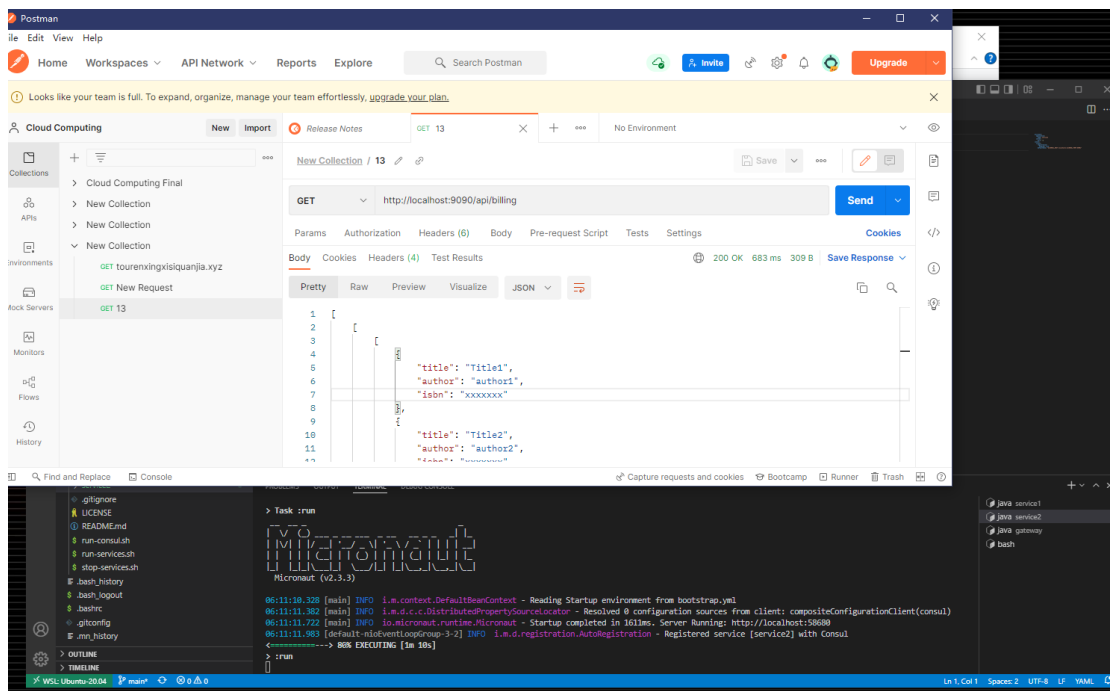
Postman
ile Edit View Help
Home Workspaces API Network Reports Explore
Search Postman
Invite
Upgrade
Looks like your team is full. To expand, organize, manage your team effortlessly, upgrade your plan.
Cloud Computing New Import
Collections
APIs
Environments
Mock Servers
Monitors
Flows
History
Cloud Computing Final
New Collection
New Collection
New Collection
GET tourenxingxisiquanjia.xyz
GET New Request
GET 13
Release Notes
GET 13
No Environment
New Collection / 13
Save
GET http://localhost:9090/api/billing
Send
Params Authorization Headers (6) Body Pre-request Script Tests Settings
Cookies
Body Cookies Headers (4) Test Results
200 OK 683 ms 309 B Save Response
Pretty Raw Preview Visualize JSON

| 1 | [ |
|---|---|
| 2 | [ |
| 3 | [ |
| 4 | { |
| 5 | "title": "Title1", |
| 6 | "author": "author1", |
| 7 | "isbn": "xxxxxxx" |
| 8 | }, |
| 9 | { |
| 10 | "title": "Title2", |
| 11 | "author": "author2", |

Find and Replace Console
Capture requests and cookies Bootcamp Runner Trash
.gitignore
LICENSE
README.md
run-consul.sh
run-services.sh
stop-services.sh
.bash_history
.bash_logout
.bashrc
.gitconfig
.mn_history
OUTLINE
TIMELINE
> Task :run
Micronaut (v2.3.3)
06:11:10.328 [main] INFO i.m.context.DefaultBeanContext - Reading Startup environment from bootstrap.yml
06:11:11.302 [main] INFO i.m.d.c.c.DistributedPropertySourceLocator - Resolved 0 configuration sources from client: compositeConfigurationClient(consul)
06:11:11.722 [main] INFO io.micronaut.runtime.Micronaut - Startup completed in 1611ms. Server Running: http://localhost:58680
06:11:11.983 [default-nioEventLoopGroup-3-2] INFO i.m.d.registration.AutoRegistration - Registered service [service2] with Consul
<==========---> 80% EXECUTING [1m 10s]
> :run
java service1
java service2
java gateway
bash
WSL: Ubuntu-20.04 main* 0 0
Ln 1, Col 1 Spaces: 2 UTF-8 LF YAML